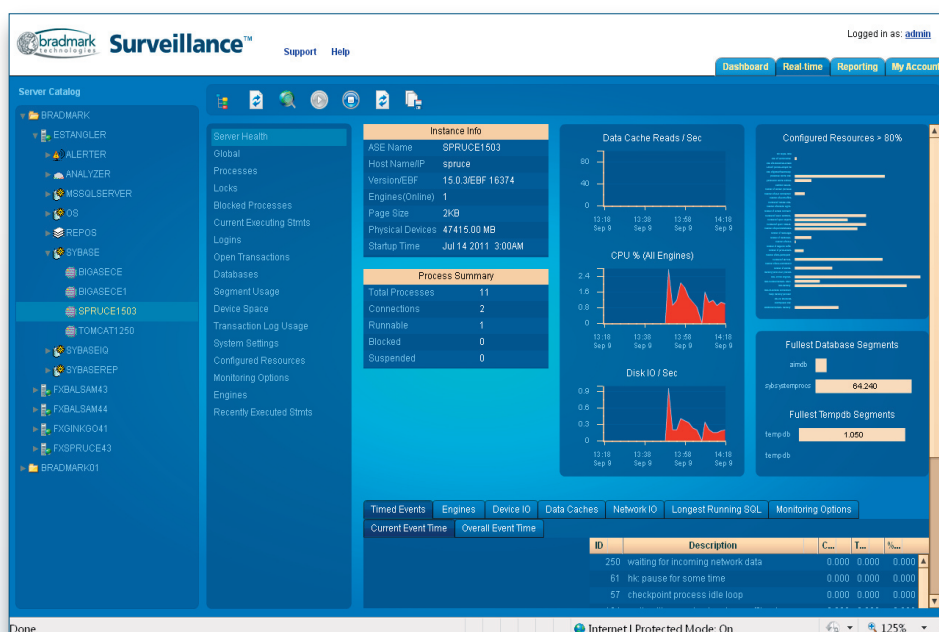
bradmark technologies Surveillance™ Support Help

Logged in as: admin

Dashboard Real-time Reporting My Account

Server Catalog

BRADMARK
ESTANGLER
ALERTER
ANALYZER
MSSQLSERVER
OS
REPOS
SYBASE
BIGASECE
BIGASECE1
SPRUCE1503
TOMCAT1250
SYBASEIQ
SYBASEREP
FXBALSAM43
FXBALSAM44
FXGINKGO41
FXSPRUCE43
BRADMARK01

Server Health
Global
Processes
Locks
Blocked Processes
Current Executing Stmts
Logins
Open Transactions
Databases
Segment Usage
Device Space
Transaction Log Usage
System Settings
Configured Resources
Monitoring Options
Engines
Recently Executed Stmts

Instance Info

| ASE Name | SPRUCE1503 |
|---|---|
| Host Name/IP | spruce |
| Version/EBF | 15.0.3/EBF 16374 |
| Engines(Online) | 1 |
| Page Size | 2KB |
| Physical Devices | 47415.00 MB |
| Startup Time | Jul 14 2011 3:00AM |

Process Summary

| Total Processes | 11 |
|---|---|
| Connections | 2 |
| Runnable | 1 |
| Blocked | 0 |
| Suspended | 0 |

Data Cache Reads / Sec
80 40 0
13:18 Sep 9 13:38 Sep 9 13:58 Sep 9 14:18 Sep 9

CPU % (All Engines)
2.4 1.6 0.8 0
13:18 Sep 9 13:38 Sep 9 13:58 Sep 9 14:18 Sep 9

Disk IO / Sec
0.9 0.6 0.3 0
13:18 Sep 9 13:38 Sep 9 13:58 Sep 9 14:18 Sep 9

Configured Resources > 80%

Fullest Database Segments
aimdb
sybsystemprocs 64.240

Fullest Tempdb Segments
tempdb 1.050
tempdb

Timed Events | Engines | Device IO | Data Caches | Network IO | Longest Running SQL | Monitoring Options
Current Event Time | Overall Event Time

| ID | Description | C... | T... | %... |
|---|---|---|---|---|
| 250 | waiting for incoming network data | 0.000 | 0.000 | 0.000 |
| 61 | hk: pause for some time | 0.000 | 0.000 | 0.000 |
| 57 | checkpoint process idle loop | 0.000 | 0.000 | 0.000 |

Done
Internet | Protected Mode: On
125%